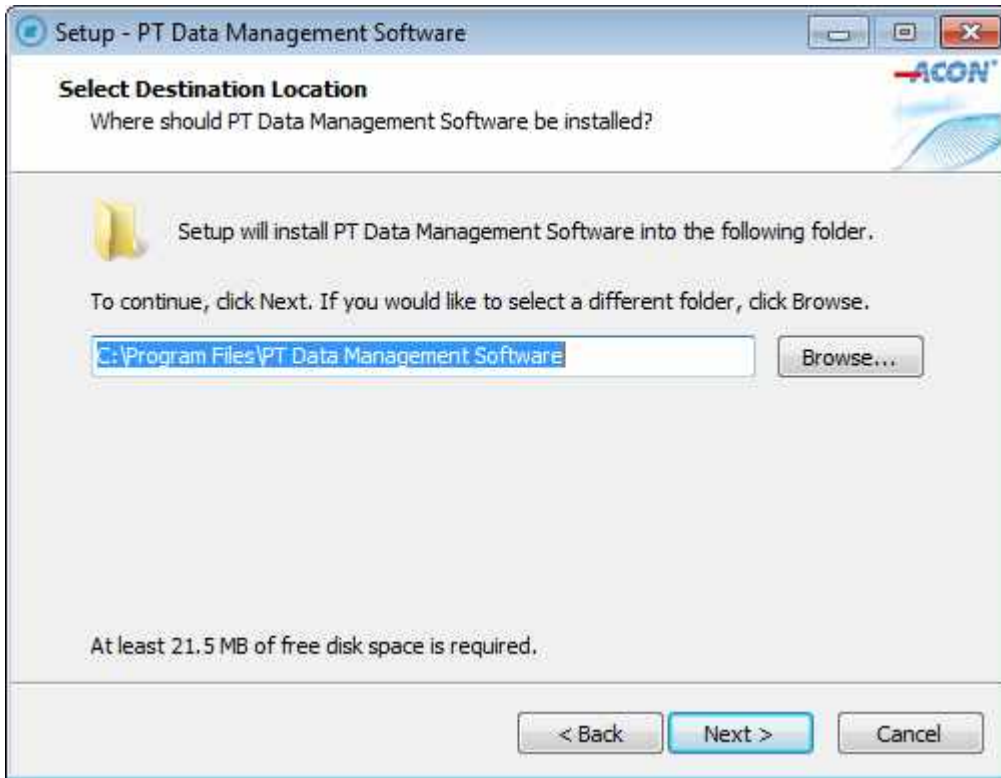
Setup - PT Data Management Software

Select Destination Location

Where should PT Data Management Software be installed?

ACON

Setup will install PT Data Management Software into the following folder.

To continue, click Next. If you would like to select a different folder, click Browse.

C:\Program Files\PT Data Management Software

Browse...

At least 21.5 MB of free disk space is required.

< Back

Next >

Cancel